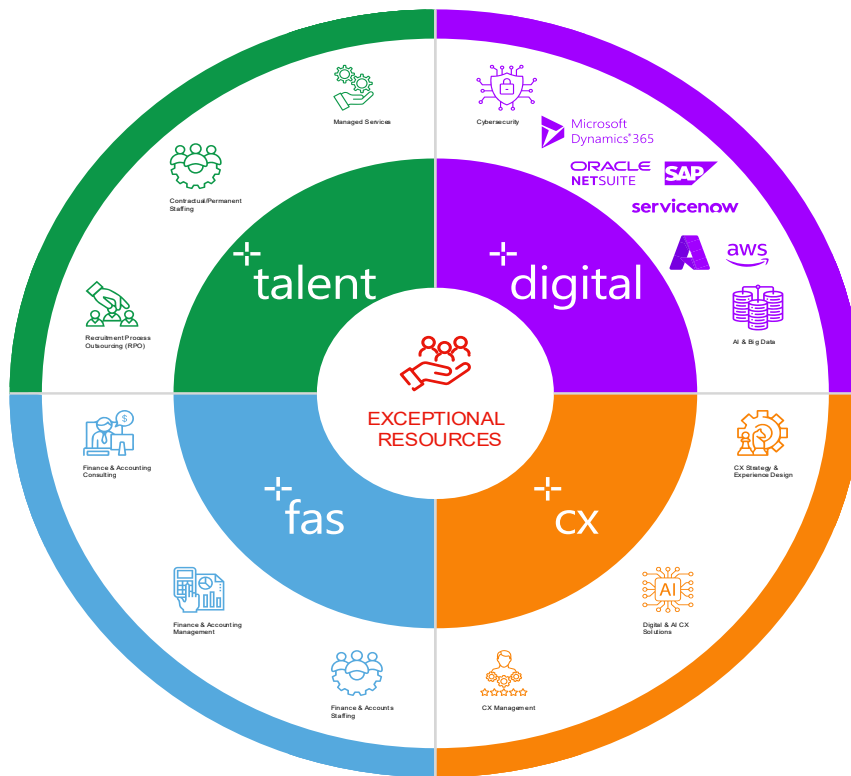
Managed Services

Contractual/Permanent Staffing

Recruitment Process Outsourcing (RPO)

talent

Cybersecurity

Microsoft Dynamics 365

ORACLE NETSUITE

SAP

servicenow

aws

AI & Big Data

digital

EXCEPTIONAL RESOURCES

Finance & Accounting Consulting

Finance & Accounting Management

Finance & Accounts Staffing

fas

CX Strategy & Experience Design

Digital & AI CX Solutions

AI

CX Management

cx